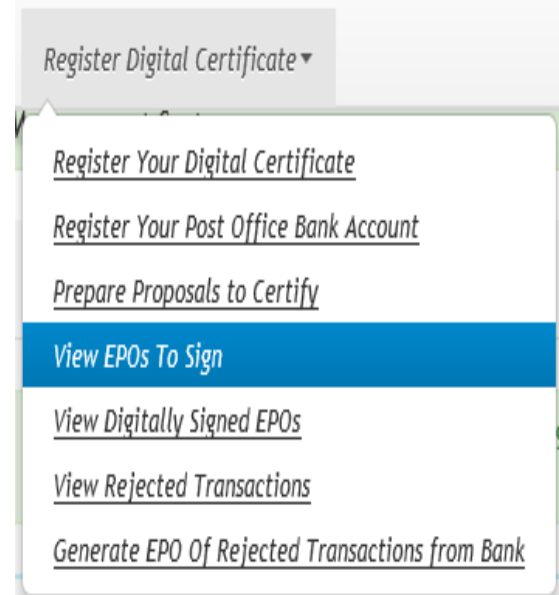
Register Digital Certificate▾

Register Your Digital Certificate

Register Your Post Office Bank Account

Prepare Proposals to Certify

View EPOs To Sign

View Digitally Signed EPOs

View Rejected Transactions

Generate EPO Of Rejected Transactions from Bank